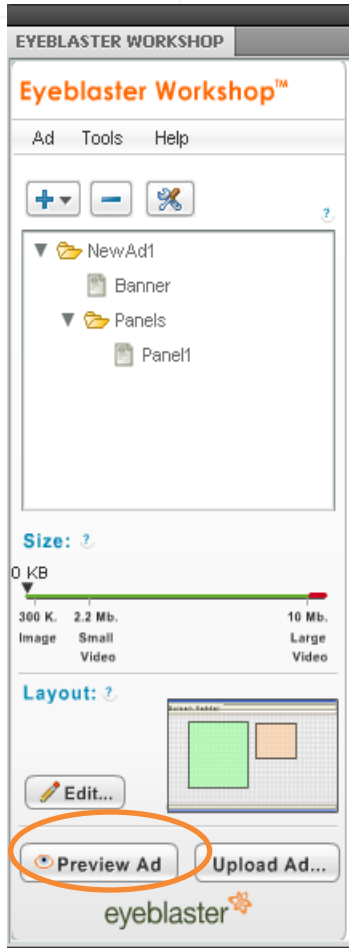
EYEBLASTER WORKSHOP

Eyeblaster Workshop™

Ad Tools Help

?

NewAd1

Banner

Panels

Panel1

Size: ?

0 KB

300 K. Image

2.2 Mb. Small Video

10 Mb. Large Video

Layout: ?

Edit...

Preview Ad

Upload Ad...

eyeblaster